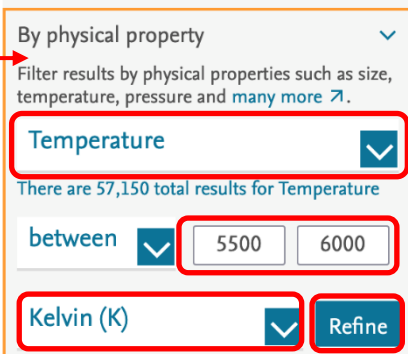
By physical property

Filter results by physical properties such as size, temperature, pressure and many more ↗.

Temperature

There are 57,150 total results for Temperature

between

5500

6000

Kelvin (K)

Refine